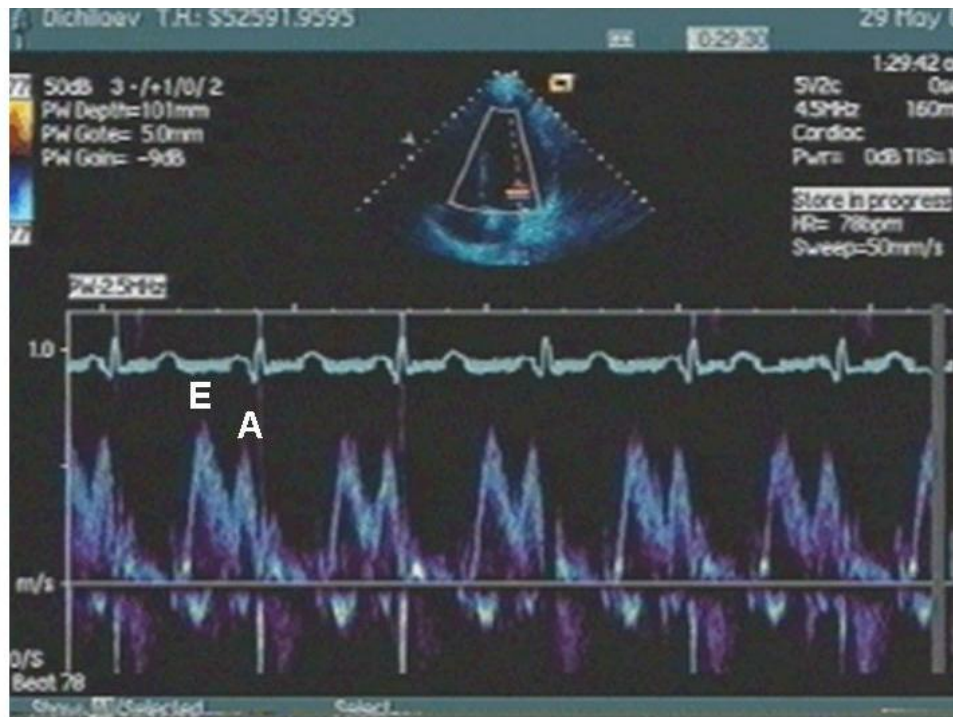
Dichiloev T.R.: 552591.9595 29 May

10:29:30

50dB 3 -/+1/0/ 2
PW Depth=101mm
PW Gate= 5.0mm
PW Gain= -9dB

1:29:42
5V2c
4.5MHz 160m
Cardiac
Pwr= 0dB TIS=

Store in progress
HR= 78bpm
Sweep=50mm/s

PW:2.5MHz

1.0

E

A

m/s

0/S
Beat 78

Selected

Select